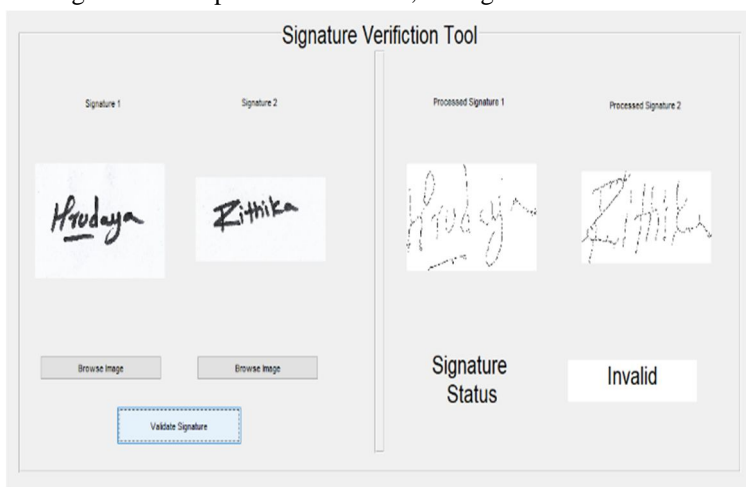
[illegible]

Signature Verifiction Tool

Signature 1

Signature 2

Hrudaya

Rithika

Browse Image

Browse Image

Validate Signature

Processed Signature 1

Processed Signature 2

Hrudaya

Rithika

Signature Status

Invalid